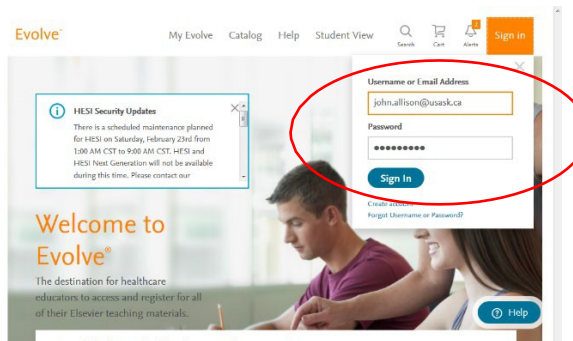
Evolve™ My Evolve Catalog Help Student View Search Cart Alerts Sign in

HESI Security Updates

There is a scheduled maintenance planned for HESI on Saturday, February 23rd from 1:00 AM CST to 9:00 AM CST. HESI and HESI Next Generation will not be available during this time. Please contact our

Username or Email Address

john.allison@usask.ca

Password

•••••••••

Sign In

Create account

Forgot Username or Password?

Welcome to Evolve®

The destination for healthcare educators to access and register for all of their Elsevier teaching materials.

Help